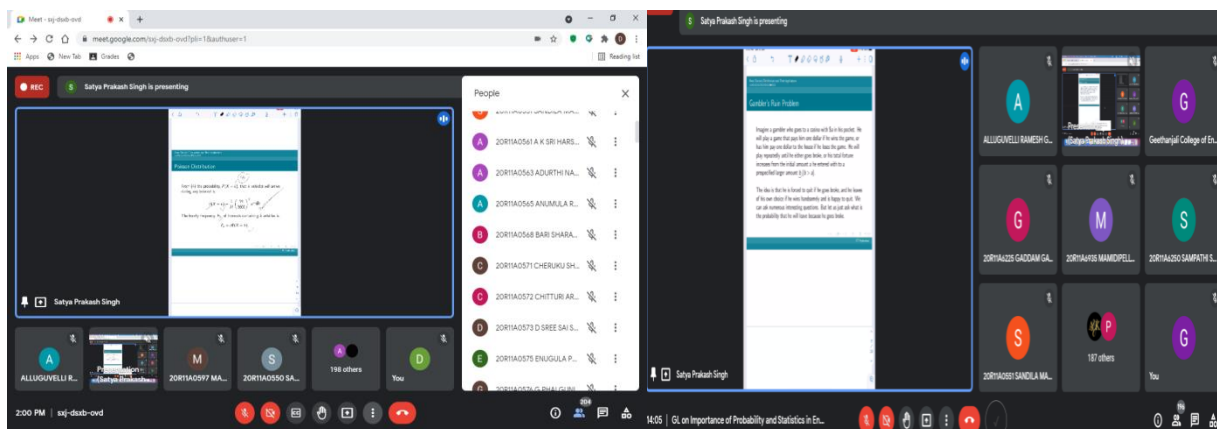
Meet - sxj-dsxb-ovd
meet.google.com/sxj-dsxb-ovd?pli=1&authuser=1
Apps New Tab Grades
Reading list
REC
S Satya Prakash Singh is presenting
Poisson Distribution
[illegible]
Satya Prakash Singh
People
A 20R11A0561 A K SRI HARS...
A 20R11A0563 ADURTHI NA...
A 20R11A0565 ANUMULA R...
B 20R11A0568 BARI SHARA...
C 20R11A0571 CHERUKU SH...
C 20R11A0572 CHITTURI AR...
D 20R11A0573 D SREE SAI S...
E 20R11A0575 ENUGULA P...
A ALLUGUVELLI R...
Presentation (Satya Praksh...
M 20R11A0597 MA...
S 20R11A0550 SA...
198 others
D You
2:00 PM | sxj-dsxb-ovd
204

S Satya Prakash Singh is presenting
Gambler's Ruin Problem
Imagine a gambler who goes to a casino with $a in his pocket. He will play a game that pays him one dollar if he wins the game, or has him pay one dollar to the house if he loses the game. He will play repeatedly until he either goes broke, or his total fortune increases from the initial amount a he entered with to a prespecified larger amount $b$ $(b > a)$.
The idea is that he is forced to quit if he goes broke, and he leaves of his own choice if he wins handsomely and is happy to quit. We can ask numerous interesting questions. But let us just ask what is the probability that he will leave because he goes broke.
Satya Prakash Singh
A ALLUGUVELLI RAMESH G...
Presentation (Satya Prakash Singh)
G Geethanjali College of En...
G 20R11A6225 GADDAM GA...
M 20R11A6935 MAMIDIPELL...
S 20R11A6250 SAMPATHI S...
S 20R11A0551 SANDILA MA...
P 187 others
G You
14:05 | GL on Importance of Probability and Statistics in En...